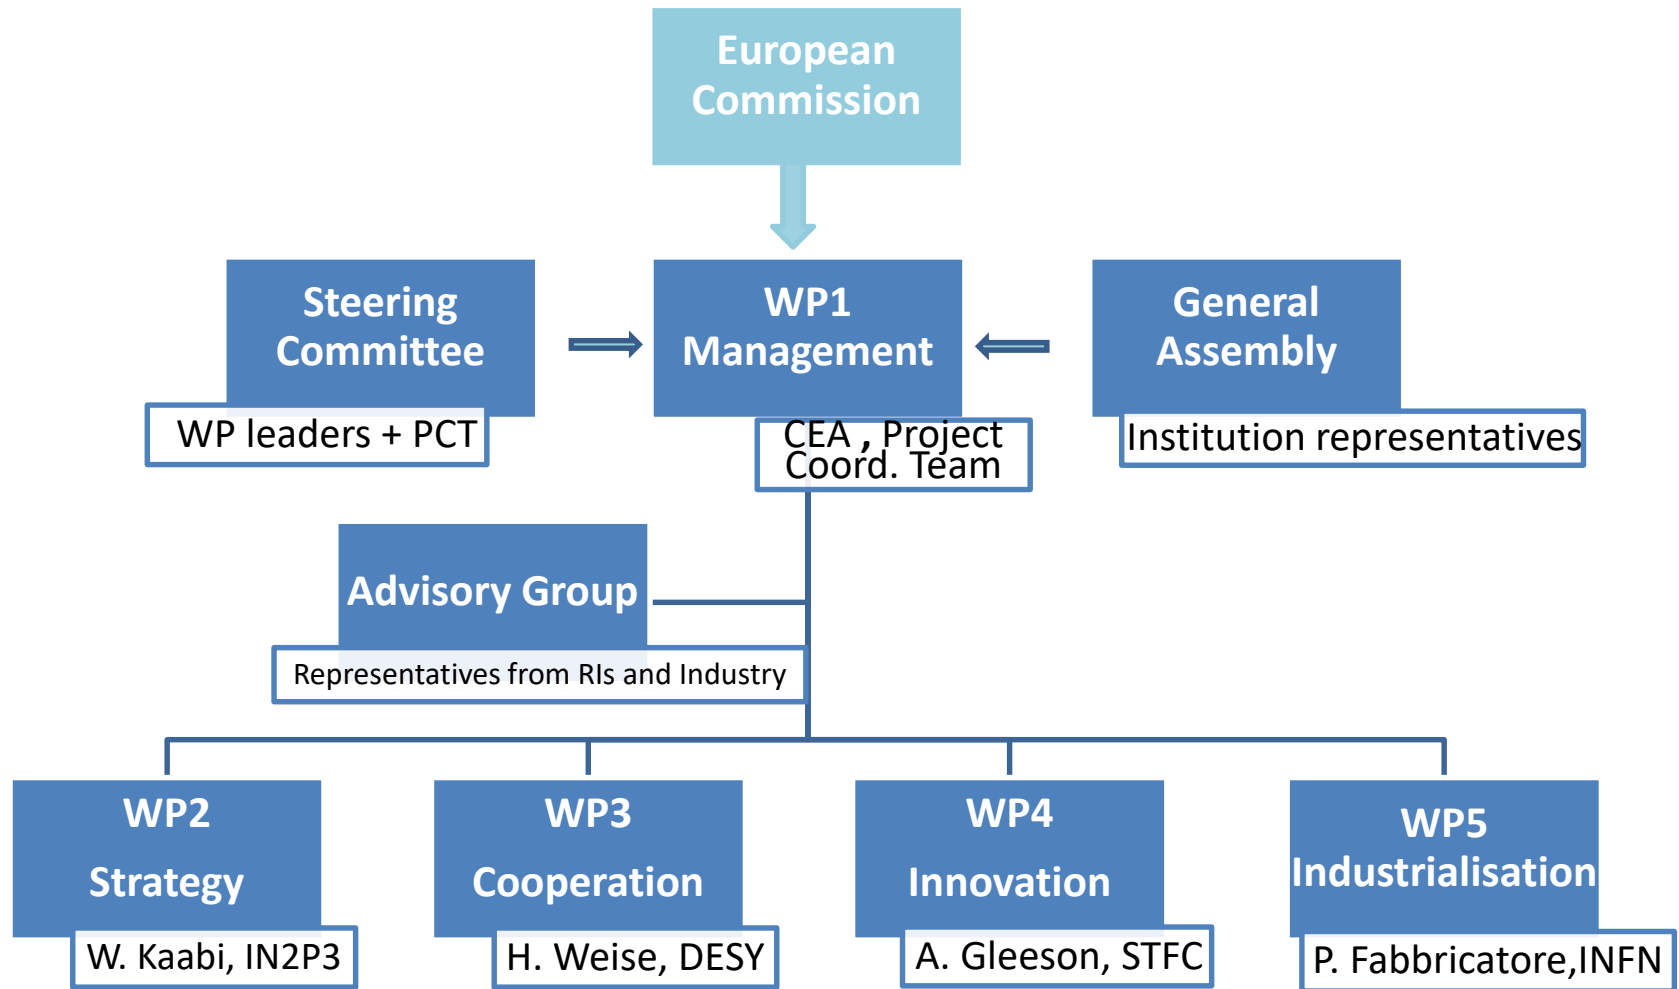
European Commission

Steering Committee

WP leaders + PCT

WP1 Management

CEA , Project Coord. Team

General Assembly

Institution representatives

Advisory Group

Representatives from RIs and Industry

WP2 Strategy

W. Kaabi, IN2P3

WP3 Cooperation

H. Weise, DESY

WP4 Innovation

A. Gleeson, STFC

WP5 Industrialisation

P. Fabbricatore,INFN